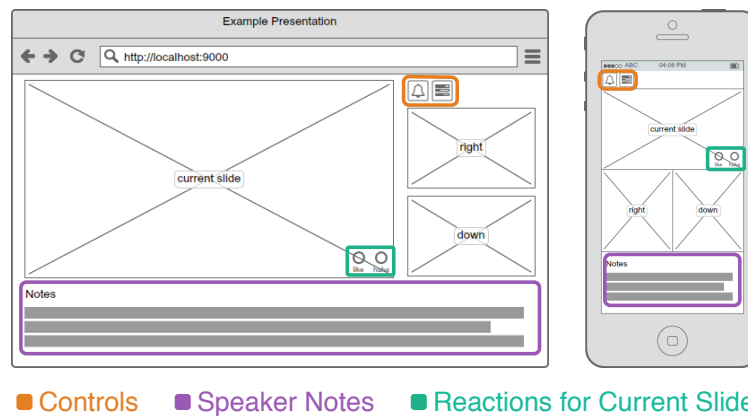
Example Presentation

http://localhost:9000

current slide

like haha

right

down

Notes

●●●○○ ABC 04:08 PM

current slide

like haha

right

down

Notes

Controls Speaker Notes Reactions for Current Slide